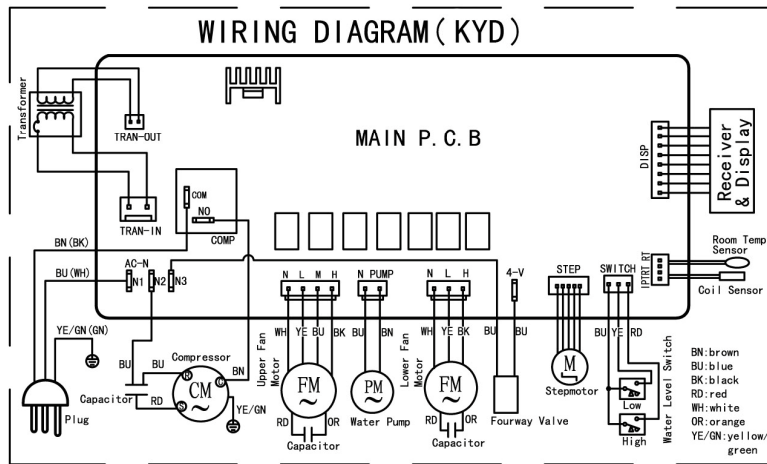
WIRING DIAGRAM(KYD)

Transformer

TRAN-OUT

MAIN P.C.B

DISP

Receiver & Display

COM

NO

TRAN-IN

COMP

BN(BK)

BU(WH)

AC-N

N1

N2

N3

N L M H

N PUMP

N L H

4-V

STEP

SWITCH

1PT RT

Room Temp Sensor

Coil Sensor

YE/GN(GN)

BU

BU

Compressor

Capacitor

RD

CM

BN

YE/GN

Plug

Upper Fan Motor

WH YE BU BK

FM

RD

OR

Capacitor

BU BN

PM

Water Pump

Lower Fan Motor

WH YE BK

FM

RD

OR

Capacitor

BU

BU

Fourway Valve

M

Stepmotor

BU YE RD

Low

High

Water Level Switch

BN:brown
BU:blue
BK:black
RD:red
WH:white
OR:orange
YE/GN:yellow/green